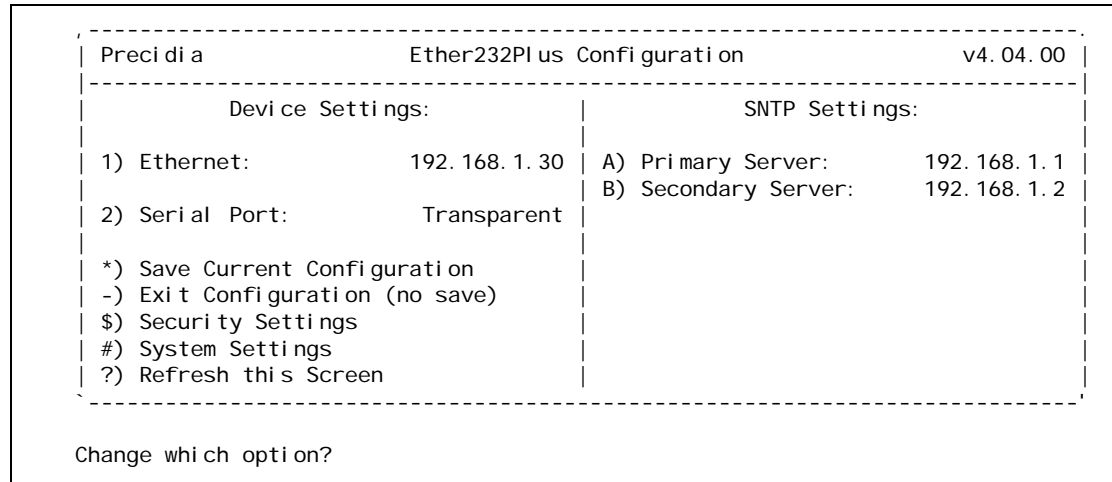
| Precidia | Ether232Plus Configuration | v4.04.00 |

| Device Settings: | SNTP Settings: |
|---|---|
| 1) Ethernet: 192.168.1.30 | A) Primary Server: 192.168.1.1 |
| | B) Secondary Server: 192.168.1.2 |
| 2) Serial Port: Transparent | |
| *) Save Current Configuration | |
| -) Exit Configuration (no save) | |
| $) Security Settings | |
| #) System Settings | |
| ?) Refresh this Screen | |

Change which option?